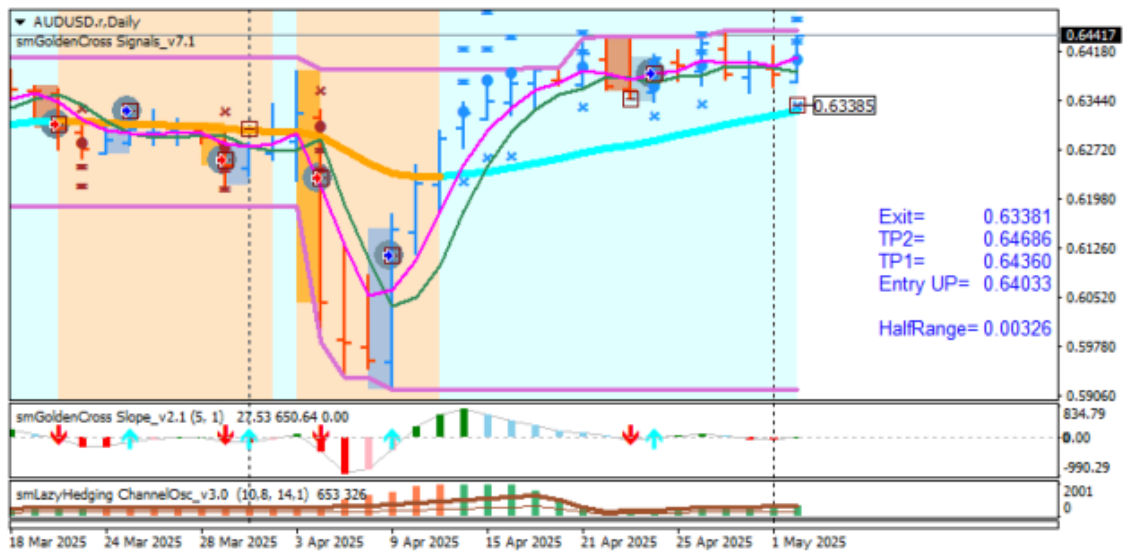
▼ AUDUSD.r,Daily
smGoldenCross Signals_v7.1

0.64417
0.64180
0.63440
0.63385
0.62720
0.61980
0.61260
0.60520
0.59780
0.59060

Exit= 0.63381
TP2= 0.64686
TP1= 0.64360
Entry UP= 0.64033

HalfRange= 0.00326

smGoldenCross Slope_v2.1 (5, 1) 27.53 650.64 0.00
834.79
0.00
-990.29

smLazyHedging ChannelOsc_v3.0 (10.8, 14.1) 653 326
2001
0

18 Mar 2025 24 Mar 2025 28 Mar 2025 3 Apr 2025 9 Apr 2025 15 Apr 2025 21 Apr 2025 25 Apr 2025 1 May 2025